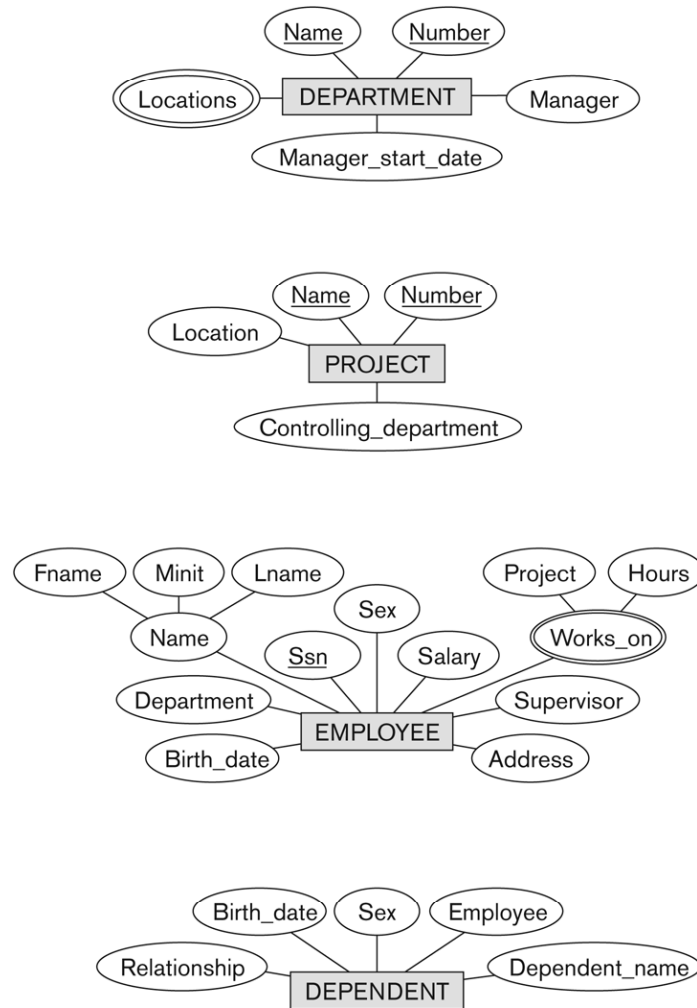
Name
Number
Locations
DEPARTMENT
Manager
Manager_start_date

Name
Number
Location
PROJECT
Controlling_department

Fname
Minit
Lname
Project
Hours
Name
Sex
Ssn
Salary
Works_on
Department
Supervisor
EMPLOYEE
Birth_date
Address

Birth_date
Sex
Employee
Relationship
Dependent_name
DEPENDENT